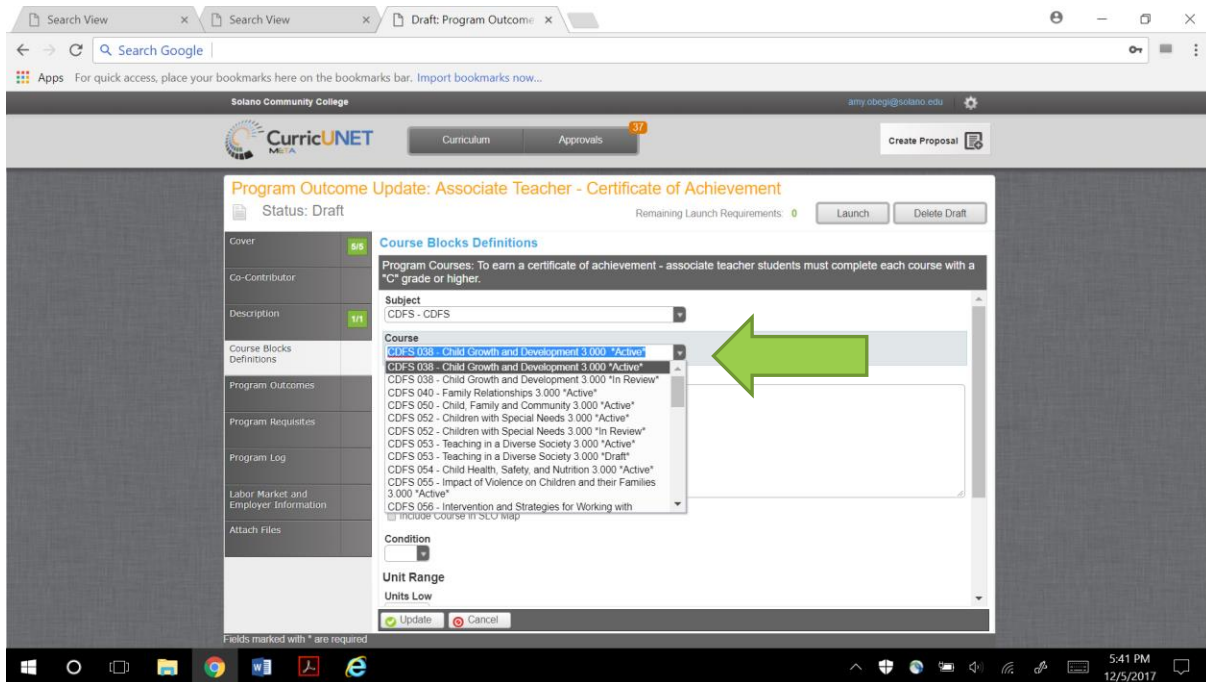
Search View ×
Search View ×
Draft: Program Outcome ×

Search Google

Apps For quick access, place your bookmarks here on the bookmarks bar. Import bookmarks now...

Solano Community College
amy.obegi@solano.edu

CurricUNET META

Curriculum
Approvals 37

Create Proposal

Program Outcome Update: Associate Teacher - Certificate of Achievement
Status: Draft
Remaining Launch Requirements: 0
Launch
Delete Draft

Cover 5/5
Co-Contributor
Description 1/1
Course Blocks Definitions
Program Outcomes
Program Requisites
Program Log
Labor Market and Employer Information
Attach Files

Course Blocks Definitions

Program Courses: To earn a certificate of achievement - associate teacher students must complete each course with a "C" grade or higher.

Subject
CDFS - CDFS

Course
CDFS 038 - Child Growth and Development 3.000 *Active*
CDFS 038 - Child Growth and Development 3.000 *Active*
CDFS 038 - Child Growth and Development 3.000 *In Review*
CDFS 040 - Family Relationships 3.000 *Active*
CDFS 050 - Child, Family and Community 3.000 *Active*
CDFS 052 - Children with Special Needs 3.000 *Active*
CDFS 052 - Children with Special Needs 3.000 *In Review*
CDFS 053 - Teaching in a Diverse Society 3.000 *Active*
CDFS 053 - Teaching in a Diverse Society 3.000 *Draft*
CDFS 054 - Child Health, Safety, and Nutrition 3.000 *Active*
CDFS 055 - Impact of Violence on Children and their Families 3.000 *Active*
CDFS 056 - Intervention and Strategies for Working with

Include Course in SLO Map

Condition

Unit Range
Units Low

Update
Cancel

Fields marked with * are required

5:41 PM
12/5/2017